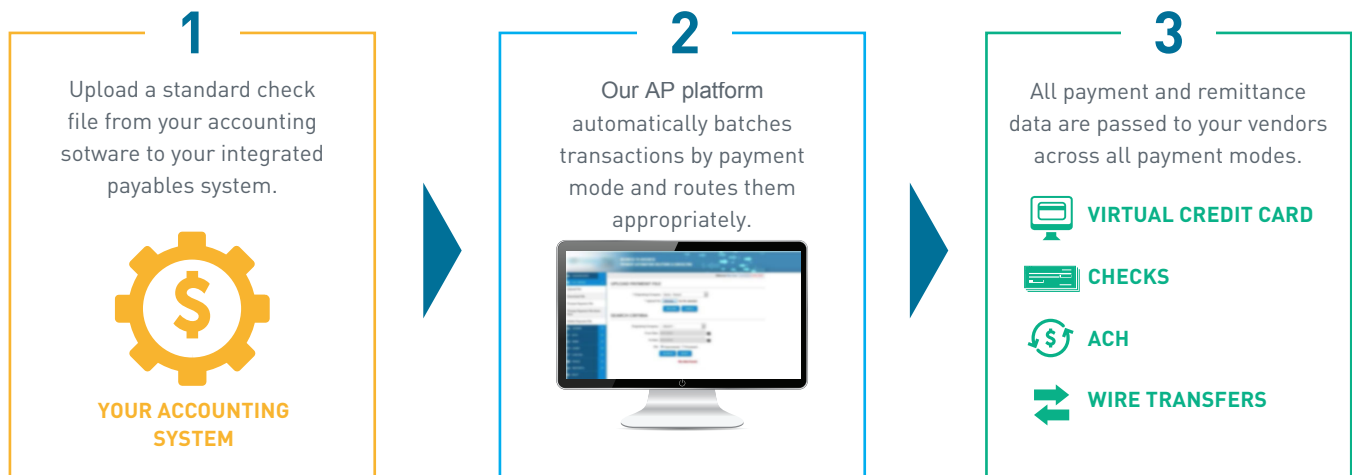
1

Upload a standard check file from your accounting sotware to your integrated payables system.

$

YOUR ACCOUNTING SYSTEM

2

Our AP platform automatically batches transactions by payment mode and routes them appropriately.

3

All payment and remittance data are passed to your vendors across all payment modes.

VIRTUAL CREDIT CARD

CHECKS

$

ACH

WIRE TRANSFERS